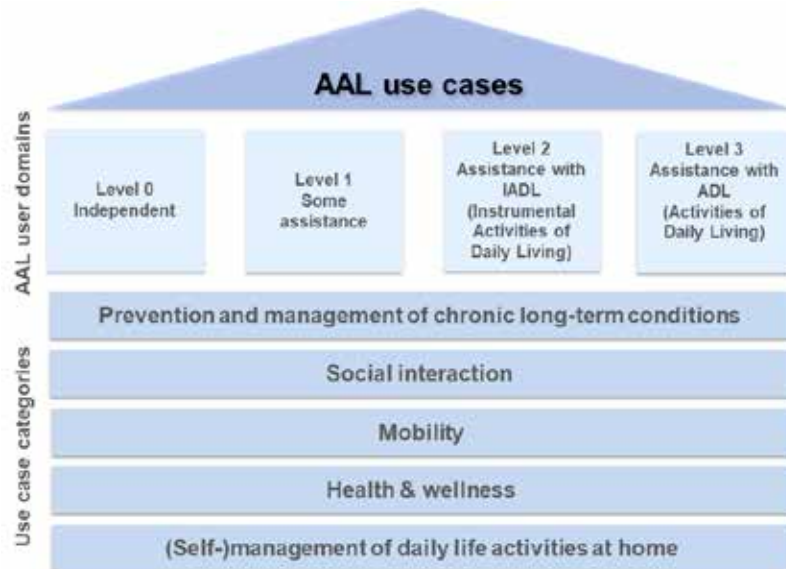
AAL use cases

AAL user domains

Level 0 Independent

Level 1 Some assistance

Level 2 Assistance with IADL (Instrumental Activities of Daily Living)

Level 3 Assistance with ADL (Activities of Daily Living)

Use case categories

Prevention and management of chronic long-term conditions

Social interaction

Mobility

Health & wellness

(Self-)management of daily life activities at home